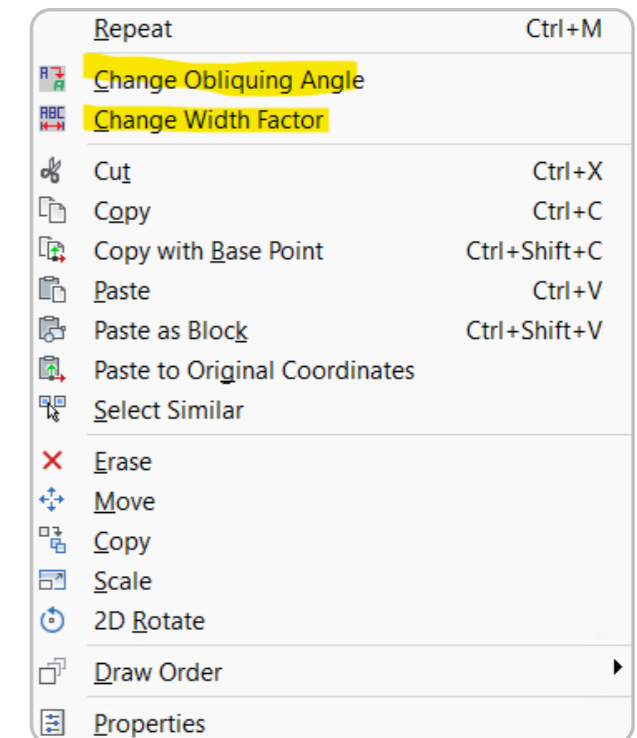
Repeat Ctrl+M
Change Obliquing Angle
Change Width Factor
Cut Ctrl+X
Copy Ctrl+C
Copy with Base Point Ctrl+Shift+C
Paste Ctrl+V
Paste as Block Ctrl+Shift+V
Paste to Original Coordinates
Select Similar
Erase
Move
Copy
Scale
2D Rotate
Draw Order
Properties